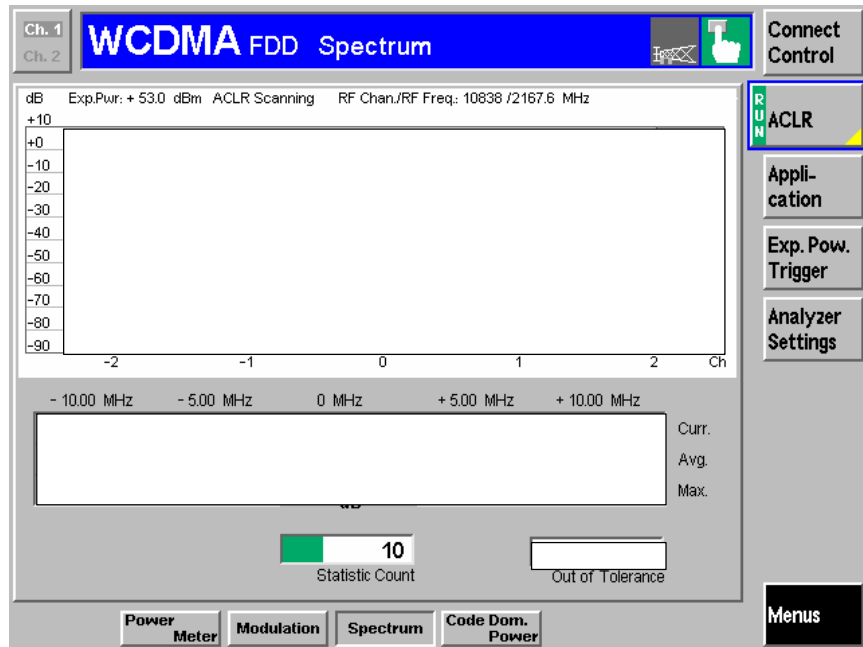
Ch. 1
Ch. 2
WCDMA FDD Spectrum

Connect Control

dB Exp.Pwr: + 53.0 dBm ACLR Scanning RF Chan./RF Freq.: 10838 /2167.6 MHz

+10
+0
-10
-20
-30
-40
-50
-60
-70
-80
-90

-2 -1 0 1 2 Ch

R U N ACLR

Appli-cation

Exp. Pow. Trigger

Analyzer Settings

- 10.00 MHz - 5.00 MHz 0 MHz + 5.00 MHz + 10.00 MHz

Curr.
Avg.
Max.

dB

10
Statistic Count

Out of Tolerance

Power Meter
Modulation
Spectrum
Code Dom. Power

Menus